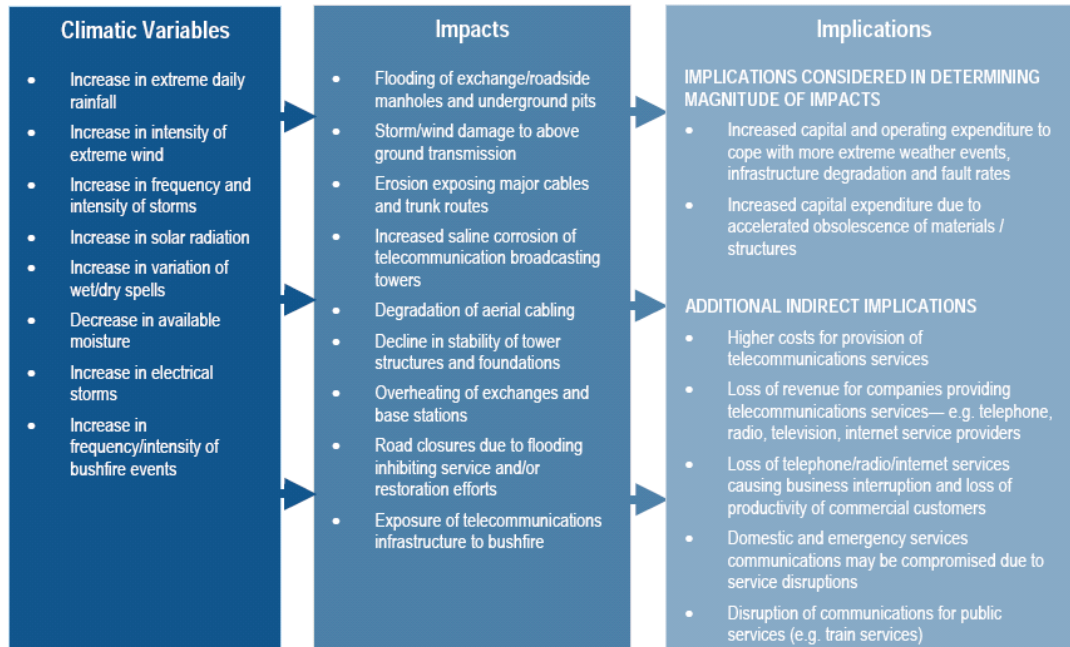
Climatic Variables

- Increase in extreme daily rainfall
- Increase in intensity of extreme wind
- Increase in frequency and intensity of storms
- Increase in solar radiation
- Increase in variation of wet/dry spells
- Decrease in available moisture
- Increase in electrical storms
- Increase in frequency/intensity of bushfire events

Impacts

- Flooding of exchange/roadside manholes and underground pits
- Storm/wind damage to above ground transmission
- Erosion exposing major cables and trunk routes
- Increased saline corrosion of telecommunication broadcasting towers
- Degradation of aerial cabling
- Decline in stability of tower structures and foundations
- Overheating of exchanges and base stations
- Road closures due to flooding inhibiting service and/or restoration efforts
- Exposure of telecommunications infrastructure to bushfire

Implications

IMPLICATIONS CONSIDERED IN DETERMINING MAGNITUDE OF IMPACTS

- Increased capital and operating expenditure to cope with more extreme weather events, infrastructure degradation and fault rates
- Increased capital expenditure due to accelerated obsolescence of materials / structures

ADDITIONAL INDIRECT IMPLICATIONS

- Higher costs for provision of telecommunications services
- Loss of revenue for companies providing telecommunications services— e.g. telephone, radio, television, internet service providers
- Loss of telephone/radio/internet services causing business interruption and loss of productivity of commercial customers
- Domestic and emergency services communications may be compromised due to service disruptions
- Disruption of communications for public services (e.g. train services)